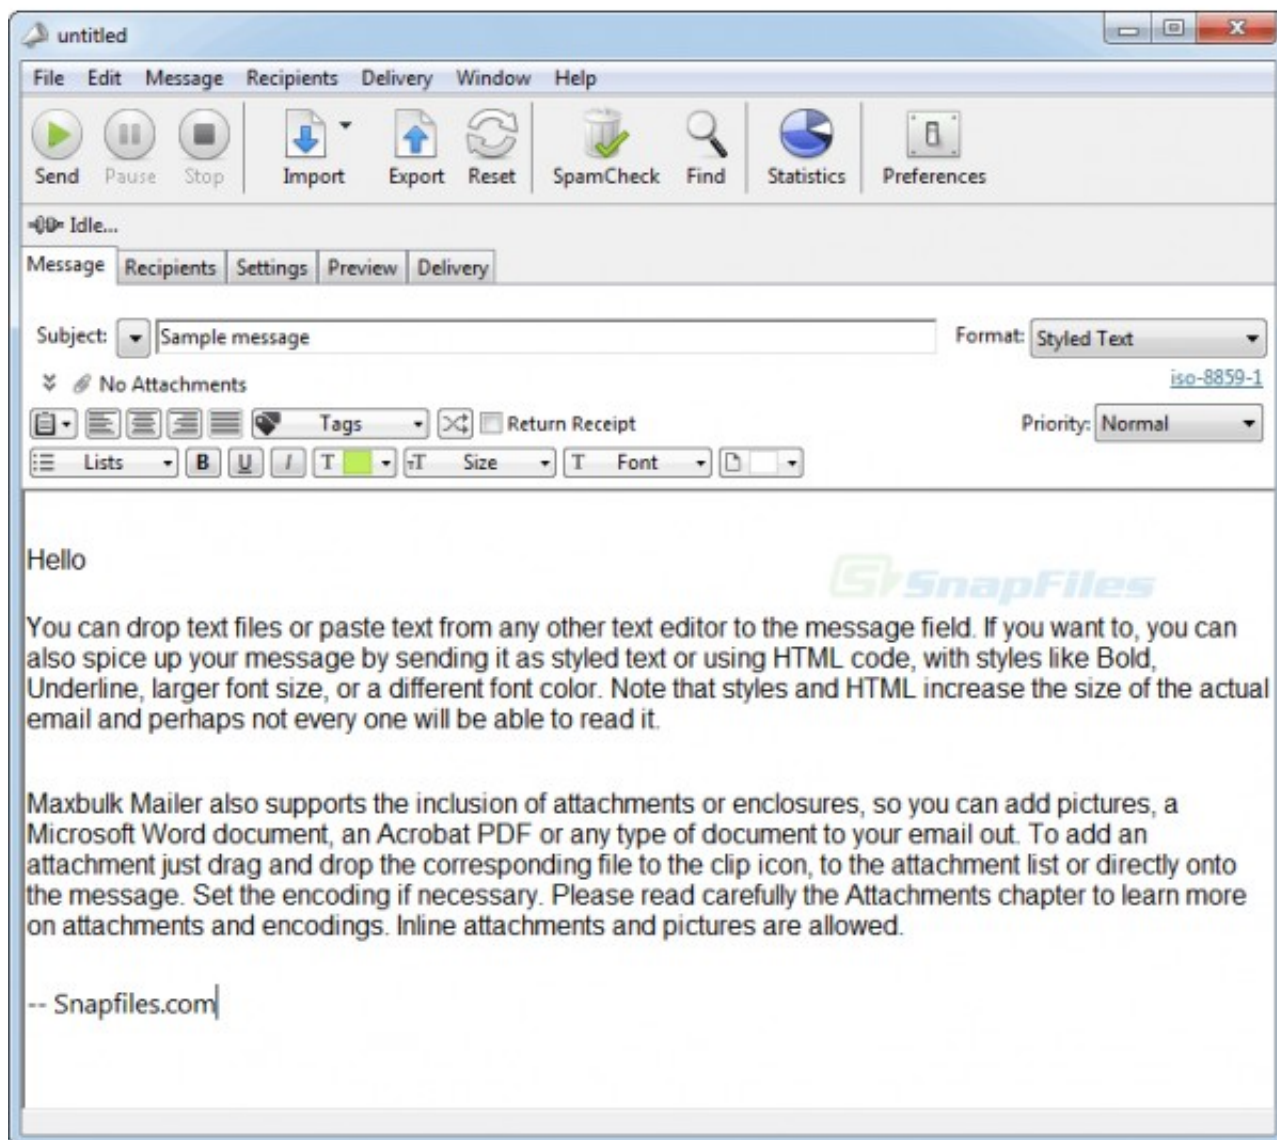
untitled

File Edit Message Recipients Delivery Window Help

Send Pause Stop Import Export Reset SpamCheck Find Statistics Preferences

Idle...

Message Recipients Settings Preview Delivery

Subject: Sample message

Format: Styled Text

No Attachments

iso-8859-1

Tags Return Receipt

Priority: Normal

Lists B U I T T Size T Font

Hello

You can drop text files or paste text from any other text editor to the message field. If you want to, you can also spice up your message by sending it as styled text or using HTML code, with styles like Bold, Underline, larger font size, or a different font color. Note that styles and HTML increase the size of the actual email and perhaps not every one will be able to read it.

Maxbulk Mailer also supports the inclusion of attachments or enclosures, so you can add pictures, a Microsoft Word document, an Acrobat PDF or any type of document to your email out. To add an attachment just drag and drop the corresponding file to the clip icon, to the attachment list or directly onto the message. Set the encoding if necessary. Please read carefully the Attachments chapter to learn more on attachments and encodings. Inline attachments and pictures are allowed.

-- Snapfiles.com

SnapFiles